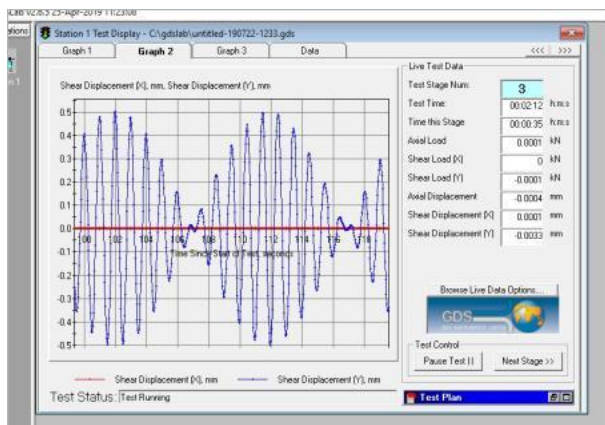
Lab V2.6.5 25-Apr-2019 11:23:08

ations

n 1

Station 1 Test Display - C:\gdslab\untitled-190722-1233.gds

Graph 1 | Graph 2 | Graph 3 | Data

<<< | >>>

Shear Displacement (X), mm, Shear Displacement (Y), mm

0.5
0.4
0.3
0.2
0.1
0.0
-0.1
-0.2
-0.3
-0.4
-0.5

100 102 104 106 108 110 112 114 116 118

Time Since Start of Test, seconds

Shear Displacement (X), mm — Shear Displacement (Y), mm

Test Status: Test Running

Live Test Data

| | | |
|---|---|---|
| Test Stage Num: | 3 | |
| Test Time | 00:02:12 | h:m:s |
| Time this Stage | 00:00:35 | h:m:s |
| Axial Load | 0.0001 | kN |
| Shear Load (X) | 0 | kN |
| Shear Load (Y) | -0.0001 | kN |
| Axial Displacement | -0.0004 | mm |
| Shear Displacement (X) | 0.0001 | mm |
| Shear Displacement (Y) | -0.0033 | mm |

Browse Live Data Options...

GDS

Test Control

Pause Test || | Next Stage >>

Test Plan